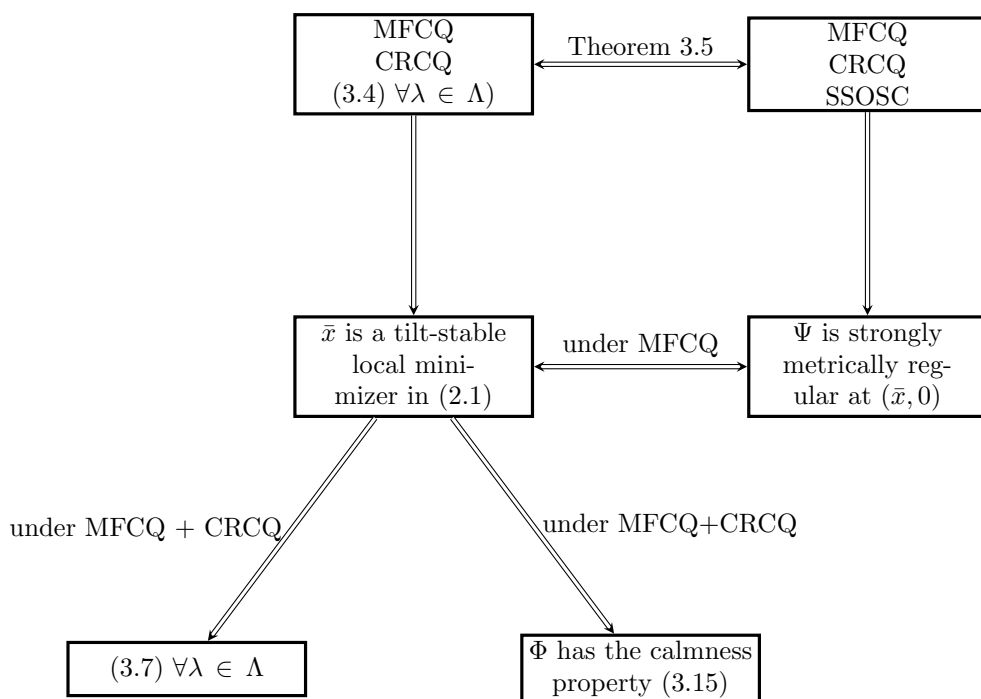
MFCQ
CRCQ
(3.4) $\forall\lambda \in \Lambda$)

Theorem 3.5

MFCQ
CRCQ
SSOSC

$\bar{x}$ is a tilt-stable local minimizer in (2.1)

under MFCQ

$\Psi$ is strongly metrically regular at $(\bar{x}, 0)$

under MFCQ + CRCQ

under MFCQ+CRCQ

(3.7) $\forall\lambda \in \Lambda$

$\Phi$ has the calmness property (3.15)